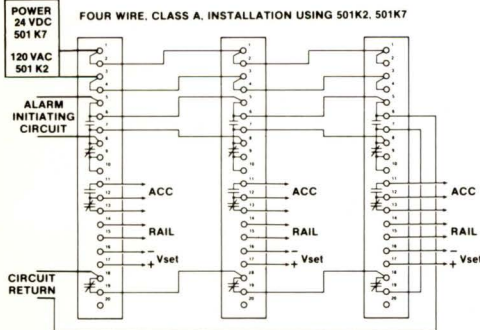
POWER
24 VDC
501 K7

120 VAC
501 K2

FOUR WIRE, CLASS A, INSTALLATION USING 501K2, 501K7

ALARM
INITIATING
CIRCUIT

ACC

RAIL

$-$
$+$ Vset

ACC

RAIL

$-$
$+$ Vset

ACC

RAIL

$-$
$+$ Vset

CIRCUIT
RETURN